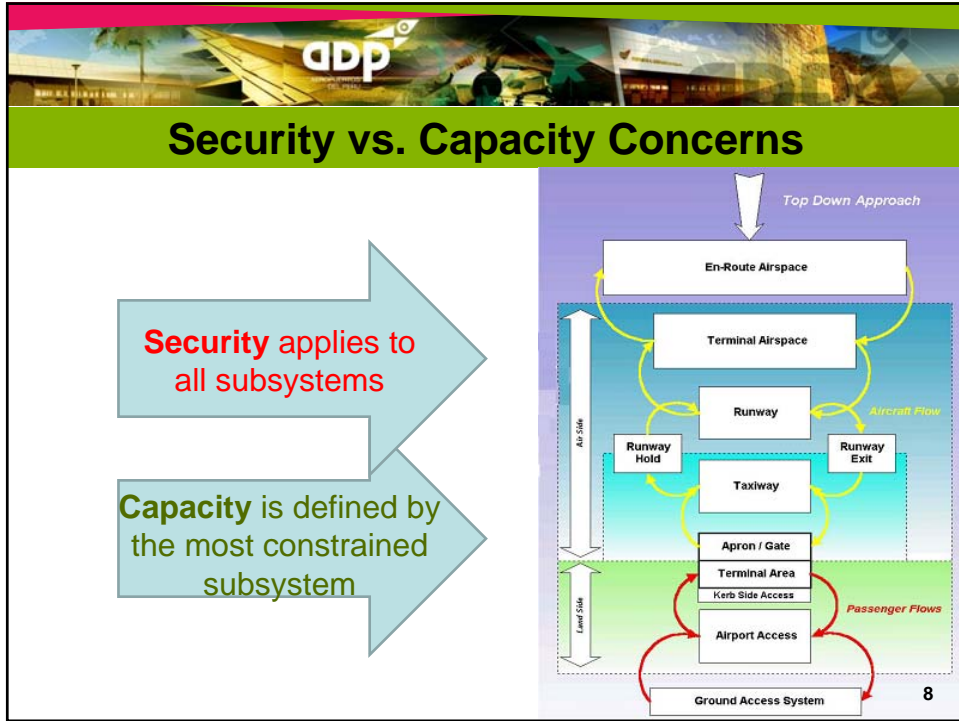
adp

Security vs. Capacity Concerns

Security applies to all subsystems

Capacity is defined by the most constrained subsystem

Top Down Approach

En-Route Airspace

Terminal Airspace

Runway

Aircraft Flow

Runway Hold

Runway Exit

Taxiway

Apron / Gate

Terminal Area

Kerb Side Access

Passenger Flows

Airport Access

Ground Access System

Air Side

Land Side

8